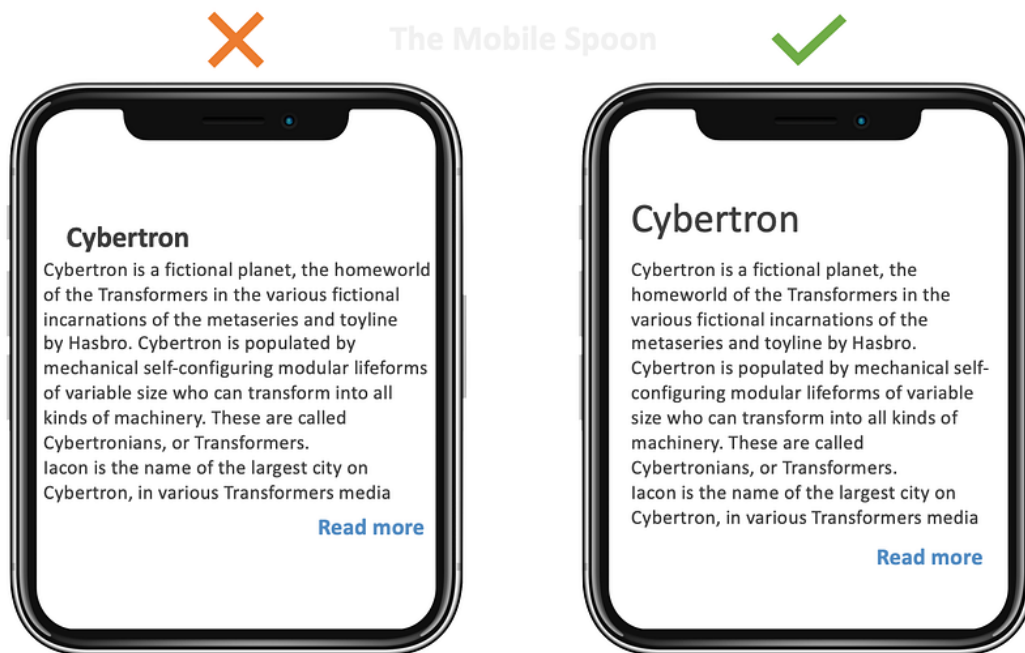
The Mobile Spoon

Cybertron

Cybertron is a fictional planet, the homeworld of the Transformers in the various fictional incarnations of the metaseries and toyline by Hasbro. Cybertron is populated by mechanical self-configuring modular lifeforms of variable size who can transform into all kinds of machinery. These are called Cybertronians, or Transformers.
Iacon is the name of the largest city on Cybertron, in various Transformers media

Read more

Cybertron

Cybertron is a fictional planet, the homeworld of the Transformers in the various fictional incarnations of the metaseries and toyline by Hasbro. Cybertron is populated by mechanical self-configuring modular lifeforms of variable size who can transform into all kinds of machinery. These are called Cybertronians, or Transformers.
Iacon is the name of the largest city on Cybertron, in various Transformers media

Read more